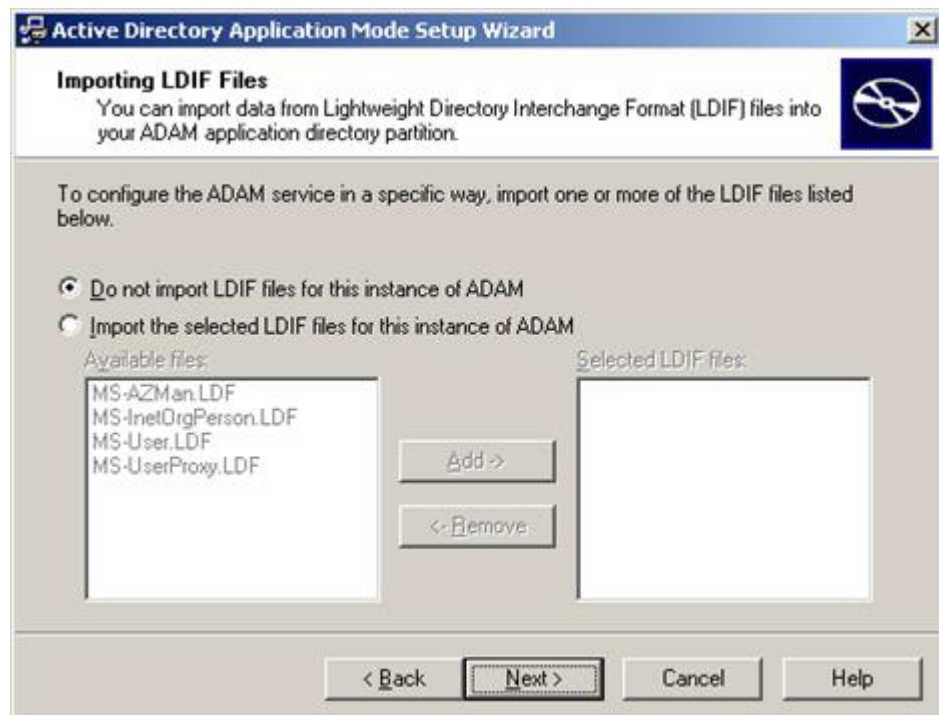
Active Directory Application Mode Setup Wizard

Importing LDIF Files
You can import data from Lightweight Directory Interchange Format (LDIF) files into your ADAM application directory partition.

To configure the ADAM service in a specific way, import one or more of the LDIF files listed below.

Do not import LDIF files for this instance of ADAM

Import the selected LDIF files for this instance of ADAM

Available files:

MS-AZMan.LDF
MS-InetOrgPerson.LDF
MS-User.LDF
MS-UserProxy.LDF

Add ->

<- Remove

Selected LDIF files:

< Back

Next >

Cancel

Help